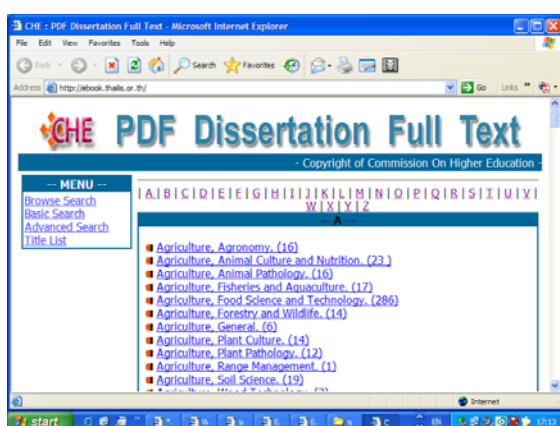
CHE : PDF Dissertation Full Text - Microsoft Internet Explorer

File Edit View Favorites Tools Help

Back Search Favorites

Address http://ebook.thailis.or.th/ Go Links

CHE PDF Dissertation Full Text

- Copyright of Commission On Higher Education -

-- MENU --
Browse Search
Basic Search
Advanced Search
Title List

| A | B | C | D | E | F | G | H | I | J | K | L | M | N | O | P | Q | R | S | T | U | V | W | X | Y | Z

-- A --

Agriculture, Agronomy. (16)
Agriculture, Animal Culture and Nutrition. (23 )
Agriculture, Animal Pathology. (16)
Agriculture, Fisheries and Aquaculture. (17)
Agriculture, Food Science and Technology. (286)
Agriculture, Forestry and Wildlife. (14)
Agriculture, General. (6)
Agriculture, Plant Culture. (14)
Agriculture, Plant Pathology. (12)
Agriculture, Range Management. (1)
Agriculture, Soil Science. (19)
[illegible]

Internet

start EN 17:13